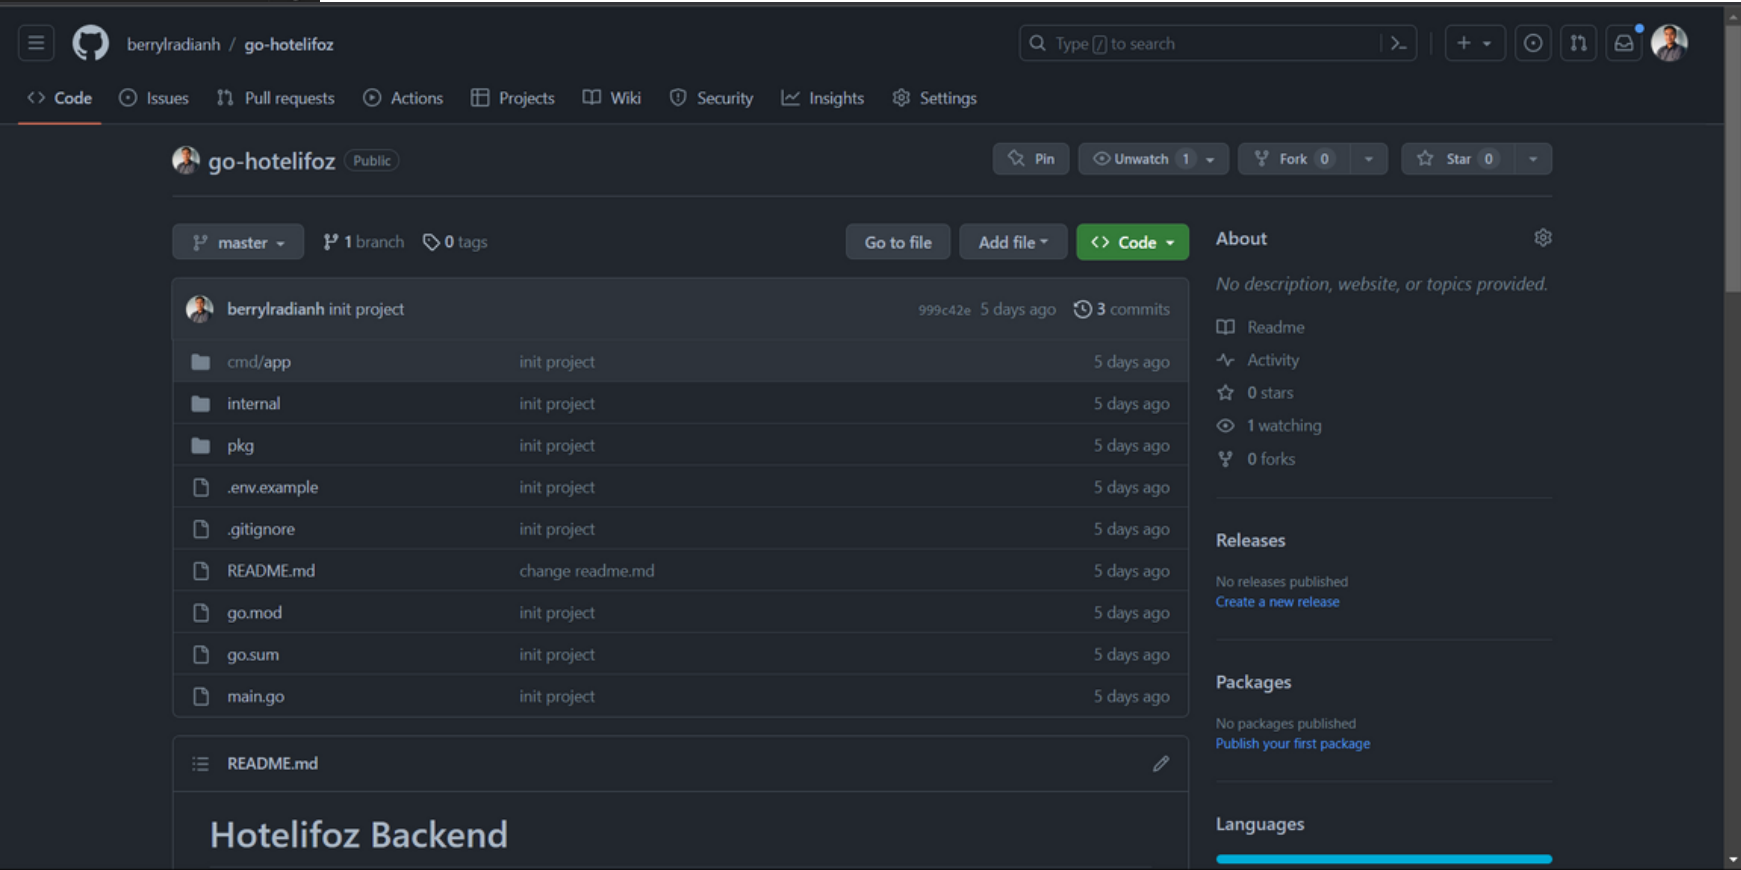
berrylradianh / go-hotelifoz

Type / to search

Code Issues Pull requests Actions Projects Wiki Security Insights Settings

go-hotelifoz Public

Pin Unwatch 1 Fork 0 Star 0

master 1 branch 0 tags Go to file Add file Code

berrylradianh init project 999c42e 5 days ago 3 commits

| | | |
|---|---|---|
| cmd/app | init project | 5 days ago |
| internal | init project | 5 days ago |
| pkg | init project | 5 days ago |
| .env.example | init project | 5 days ago |
| .gitignore | init project | 5 days ago |
| README.md | change readme.md | 5 days ago |
| go.mod | init project | 5 days ago |
| go.sum | init project | 5 days ago |
| main.go | init project | 5 days ago |

README.md

Hotelifoz Backend

About

No description, website, or topics provided.

Readme
Activity
0 stars
1 watching
0 forks

Releases

No releases published
Create a new release

Packages

No packages published
Publish your first package

Languages